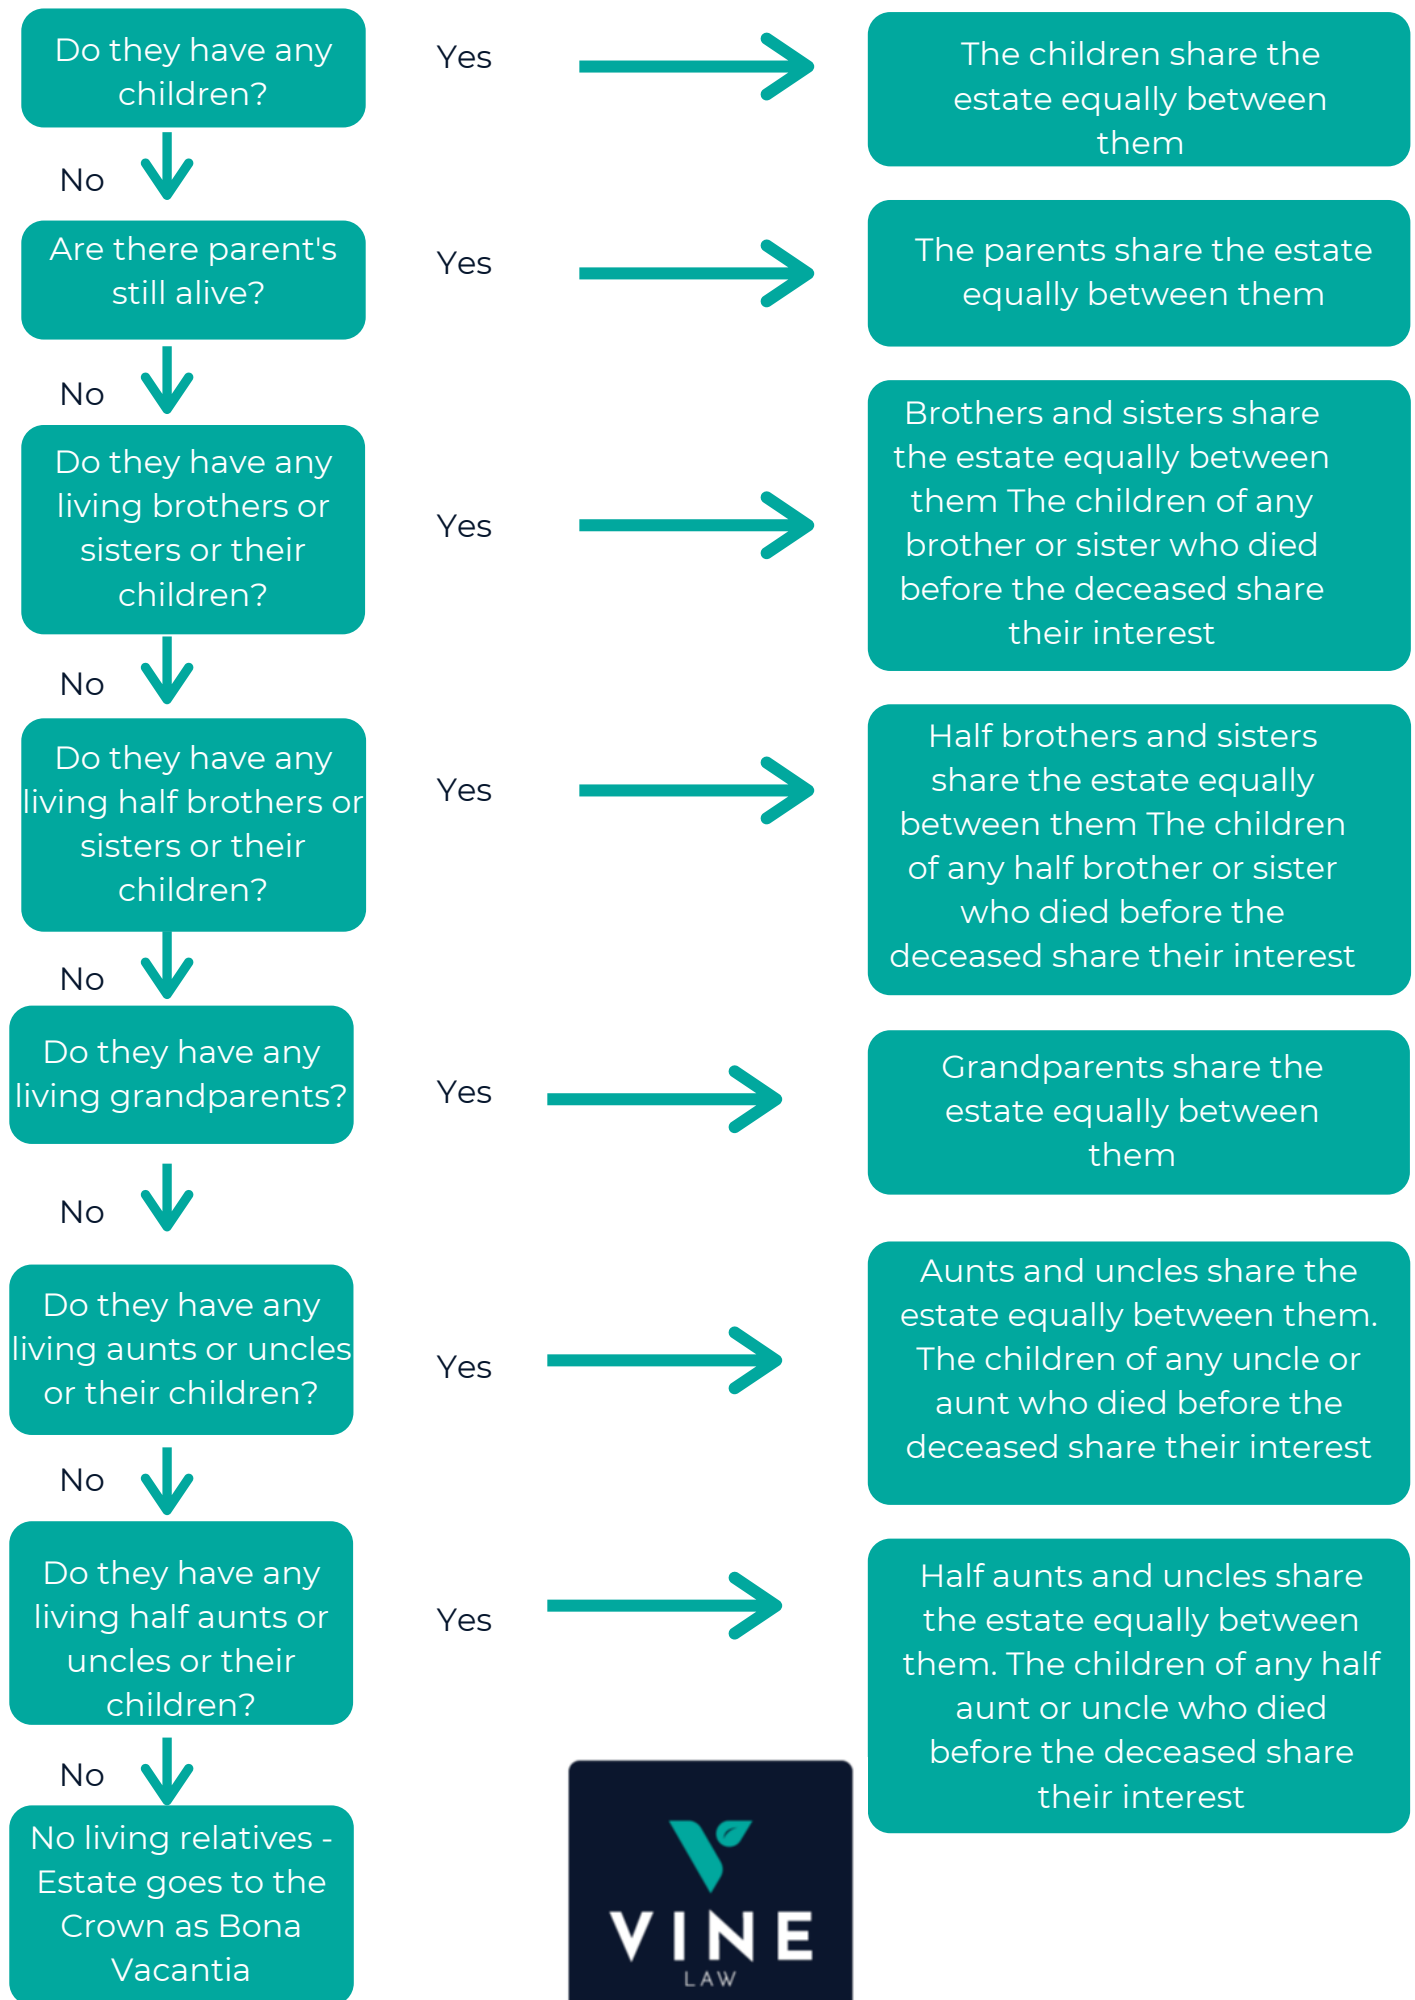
Do they have any children?

Yes

The children share the estate equally between them

No

Are there parent's still alive?

Yes

The parents share the estate equally between them

No

Do they have any living brothers or sisters or their children?

Yes

Brothers and sisters share the estate equally between them The children of any brother or sister who died before the deceased share their interest

No

Do they have any living half brothers or sisters or their children?

Yes

Half brothers and sisters share the estate equally between them The children of any half brother or sister who died before the deceased share their interest

No

Do they have any living grandparents?

Yes

Grandparents share the estate equally between them

No

Do they have any living aunts or uncles or their children?

Yes

Aunts and uncles share the estate equally between them. The children of any uncle or aunt who died before the deceased share their interest

No

Do they have any living half aunts or uncles or their children?

Yes

Half aunts and uncles share the estate equally between them. The children of any half aunt or uncle who died before the deceased share their interest

No

No living relatives - Estate goes to the Crown as Bona Vacantia

VINE
LAW